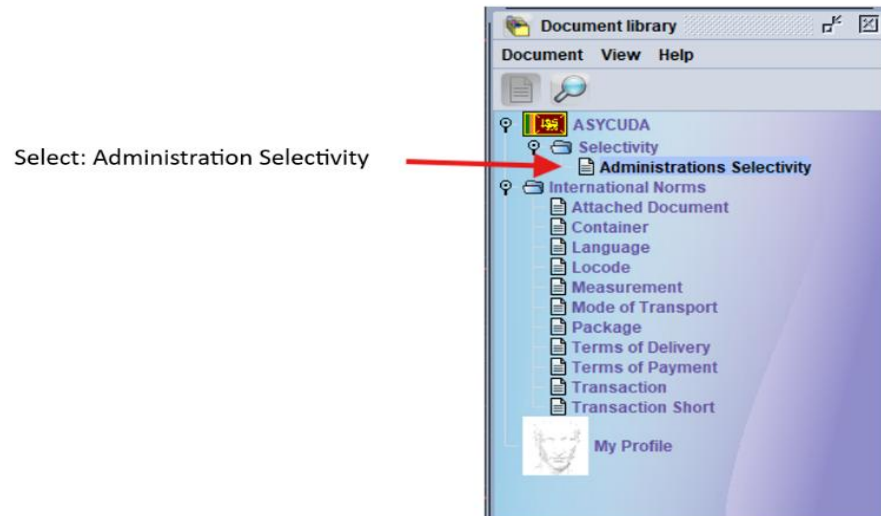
Select: Administration Selectivity

Document library

Document View Help

ASYCUDA
Selectivity
Administrations Selectivity
International Norms
Attached Document
Container
Language
Locode
Measurement
Mode of Transport
Package
Terms of Delivery
Terms of Payment
Transaction
Transaction Short
My Profile